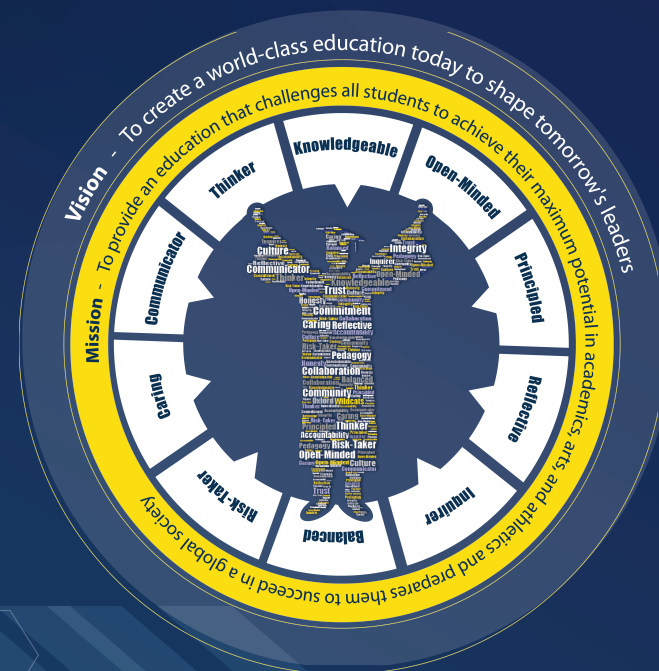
Vision - To create a world-class education today to shape tomorrow's leaders

Mission - To provide an education that challenges all students to achieve their maximum potential in academics, arts, and athletics and prepares them to succeed in a global society

Knowledgeable
Open-Minded
Principled
Reflective
Inquirer
Balanced
Risk-Taker
Caring
Communicator
Thinker

Integrity
Culture
Communicator
Knowledgeable
Inquirer
Pedagogy
Commitment
Trust
Caring
Reflective
Pedagogy
Collaboration
Balanced
Community
Wildcats
Oxford
Thinker
Accountability
Risk-Taker
Open-Minded
Culture
Trust
Honesty
Principled
Caring
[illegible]